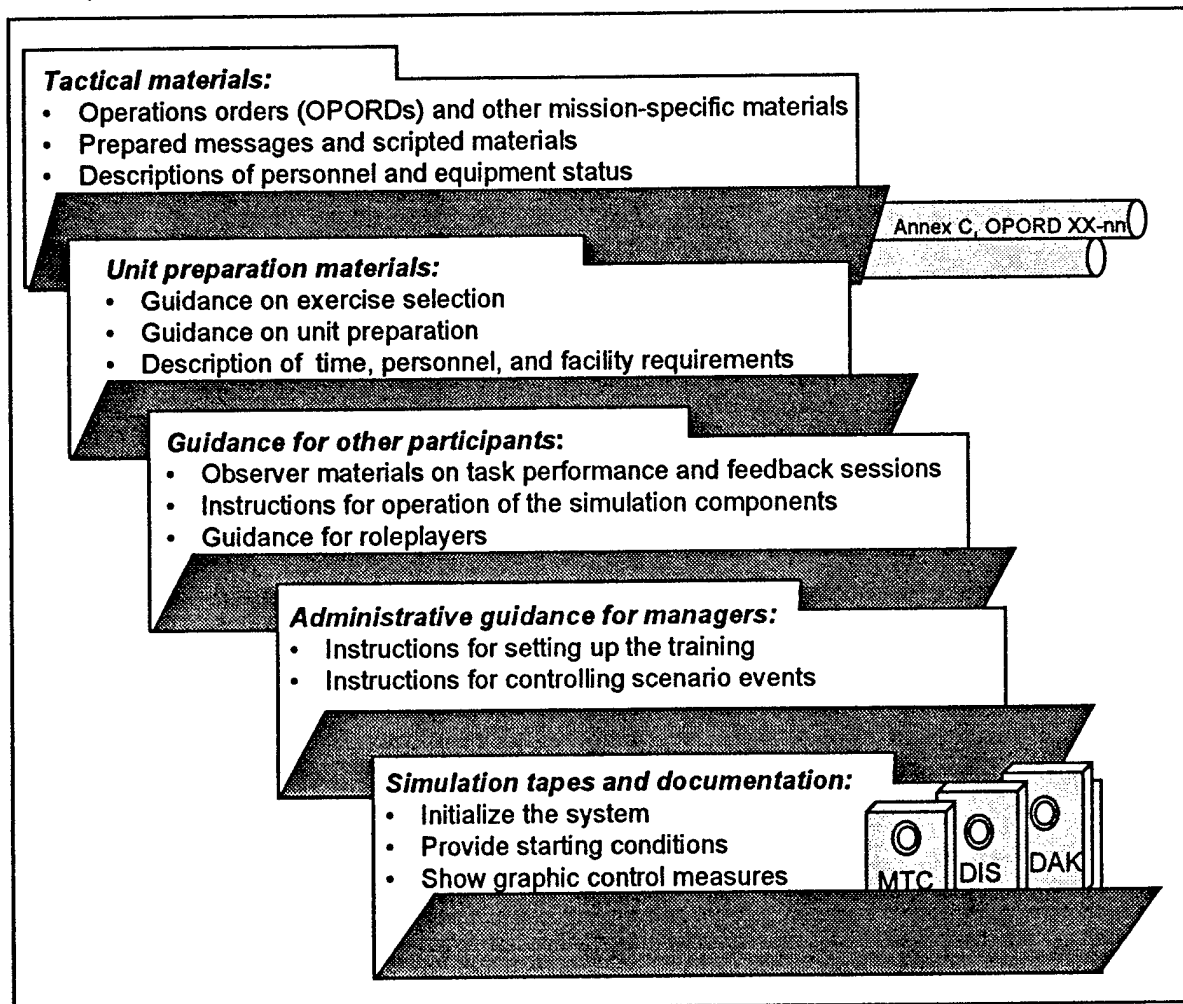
**Tactical materials:**
- Operations orders (OPORDs) and other mission-specific materials
- Prepared messages and scripted materials
- Descriptions of personnel and equipment status

Annex C, OPORD XX-nn

**Unit preparation materials:**
- Guidance on exercise selection
- Guidance on unit preparation
- Description of time, personnel, and facility requirements

**Guidance for other participants:**
- Observer materials on task performance and feedback sessions
- Instructions for operation of the simulation components
- Guidance for roleplayers

**Administrative guidance for managers:**
- Instructions for setting up the training
- Instructions for controlling scenario events

**Simulation tapes and documentation:**
- Initialize the system
- Provide starting conditions
- Show graphic control measures

MTC DIS DAK